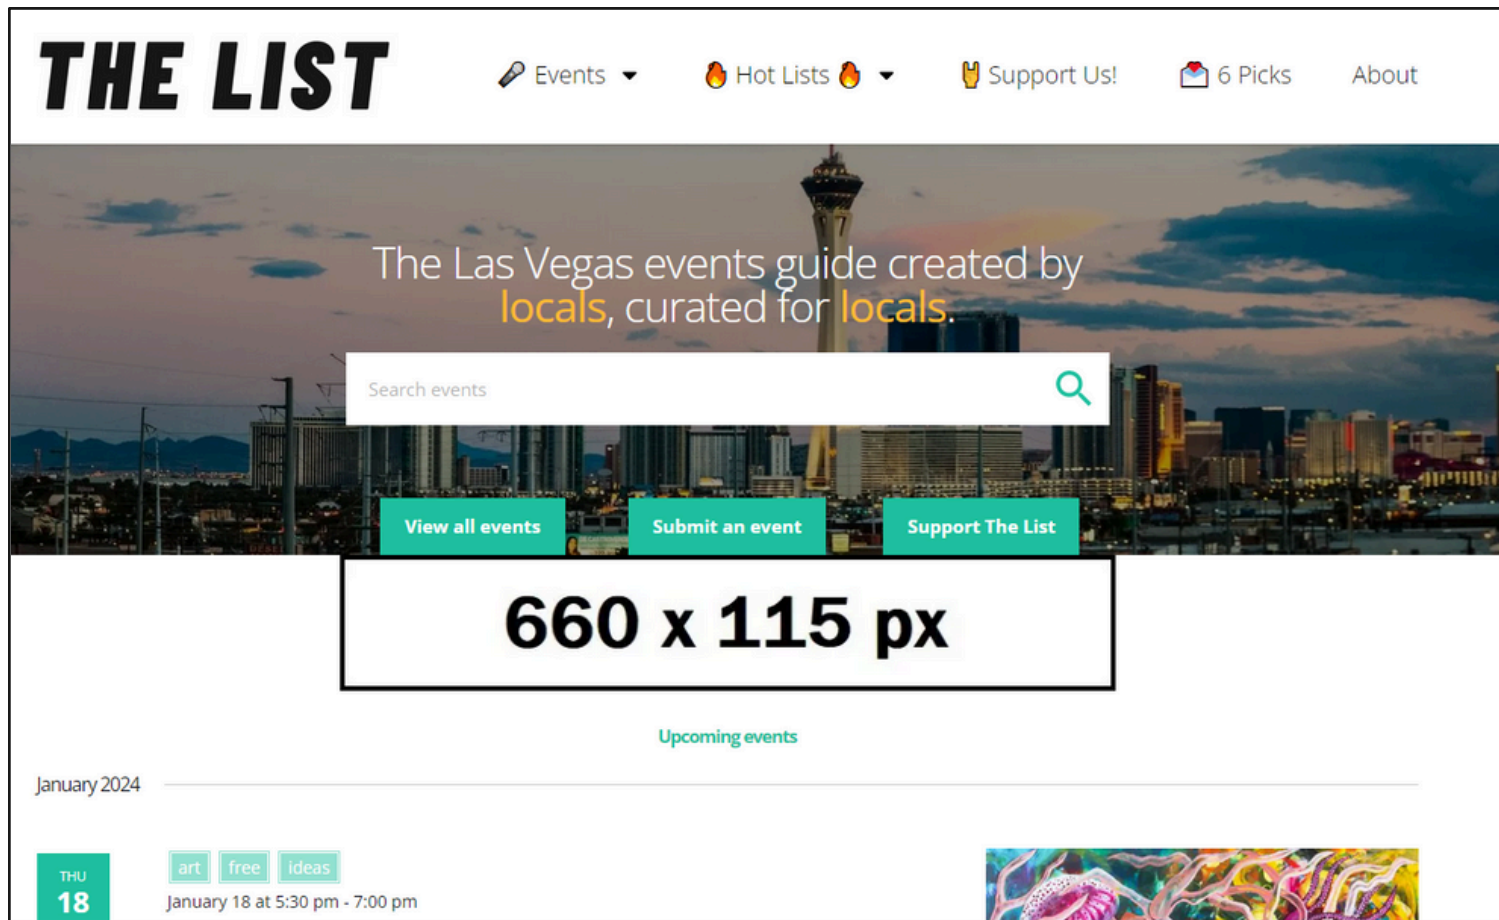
THE LIST

Events
Hot Lists
Support Us!
6 Picks
About

The Las Vegas events guide created by locals, curated for locals.

Search events

View all events
Submit an event
Support The List

660 x 115 px

Upcoming events

January 2024

THU
18

art
free
ideas

January 18 at 5:30 pm - 7:00 pm